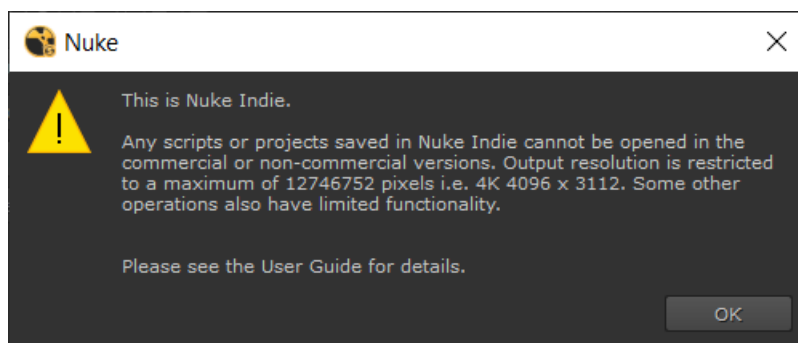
Nuke

This is Nuke Indie.

Any scripts or projects saved in Nuke Indie cannot be opened in the commercial or non-commercial versions. Output resolution is restricted to a maximum of 12746752 pixels i.e. 4K 4096 x 3112. Some other operations also have limited functionality.

Please see the User Guide for details.

OK